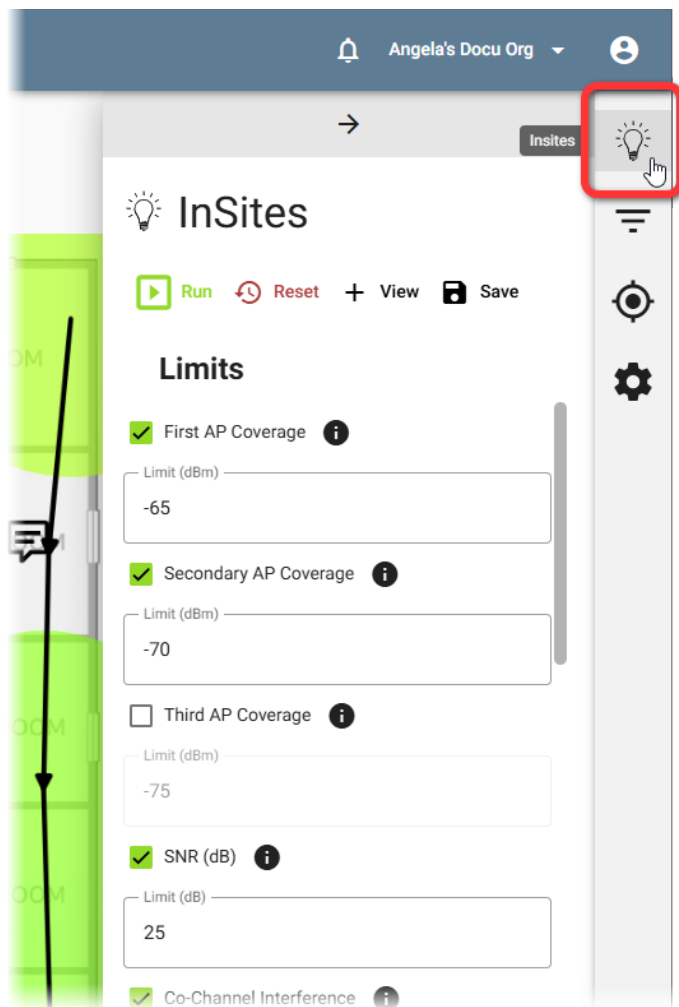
Angela's Docu Org

Insites

InSites

Run Reset + View Save

Limits

First AP Coverage

Limit (dBm)

-65

Secondary AP Coverage

Limit (dBm)

-70

Third AP Coverage

Limit (dBm)

-75

SNR (dB)

Limit (dB)

25

Co-Channel Interference

OM

M

OOM

OOM